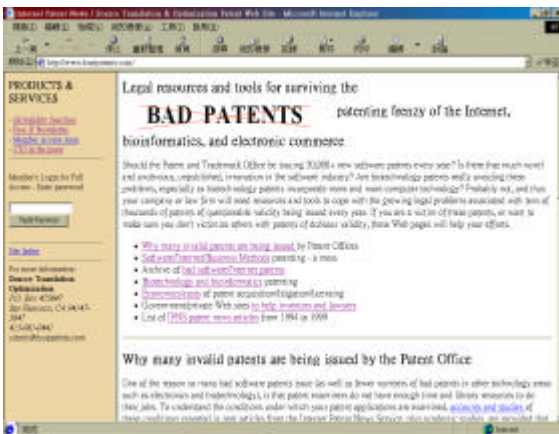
Internet Patent News / Source Translation & Optimization Patent Web Site - Microsoft Internet Explorer

PRODUCTS & SERVICES

Legal resources and tools for surviving the

BAD PATENTS patenting frenzy of the Internet, bioinformatics, and electronic commerce

Should the Patent and Trademark Office be issuing 20,000+ new software patents every year? Is there that much novel and unobvious, unpublished, innovation in the software industry? Are biotechnology patents really avoiding these problems, especially as biotechnology patents incorporate more and more computer technology? Probably not, and thus your company or law firm will need resources and tools to cope with the growing legal problems associated with tens of thousands of patents of questionable validity being issued every year. If you are a victim of these patents, or want to make sure you don't victimize others with patents of dubious validity, these Web pages will help your efforts.

- Why many invalid patents are being issued by Patent Offices
- Software/Internet/Business Methods patenting - a mess
- Archive of bad software/Internet patents
- Biotechnology and bioinformatics patenting
- Prosecution/help of patent acquisition/litigation/licensing
- Government/private Web sites to help inventors and lawyers
- List of IPNS patent news articles from 1994 to 1999

Why many invalid patents are being issued by the Patent Office

One of the reasons so many bad software patents issue (as well as fewer numbers of bad patents in other technology areas such as electronics and biotechnology), is that patent examiners do not have enough time and library resources to do their jobs. To understand the conditions under which your patent applications are examined, accounts and studies of these conditions reported in past articles from the Internet Patent News Service, plus academic studies, are provided that

Member's Login for Full Access - Enter password

Site Index

For more information:
Source Translation Optimization

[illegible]